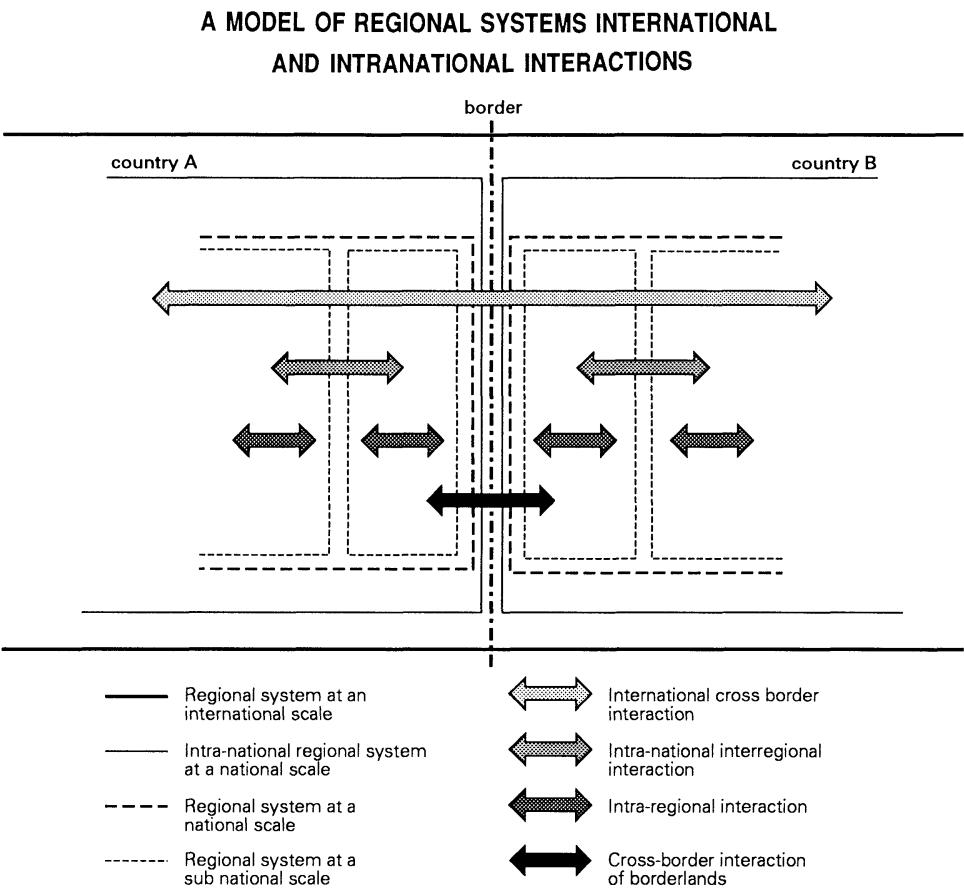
A MODEL OF REGIONAL SYSTEMS INTERNATIONAL AND INTRANATIONAL INTERACTIONS

border

country A

country B

Regional system at an international scale

Intra-national regional system at a national scale

Regional system at a national scale

Regional system at a sub national scale

International cross border interaction

Intra-national interregional interaction

Intra-regional interaction

Cross-border interaction of borderlands